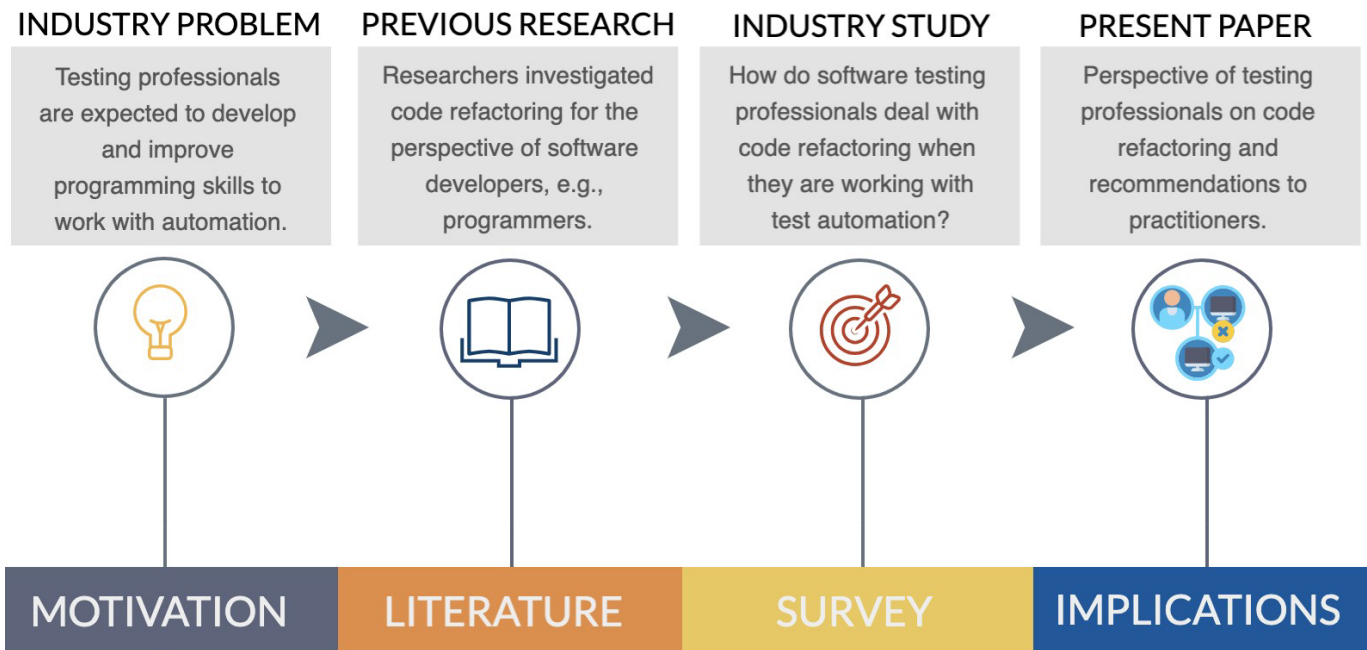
INDUSTRY PROBLEM

Testing professionals are expected to develop and improve programming skills to work with automation.

PREVIOUS RESEARCH

Researchers investigated code refactoring for the perspective of software developers, e.g., programmers.

INDUSTRY STUDY

How do software testing professionals deal with code refactoring when they are working with test automation?

PRESENT PAPER

Perspective of testing professionals on code refactoring and recommendations to practitioners.

MOTIVATION

LITERATURE

SURVEY

IMPLICATIONS